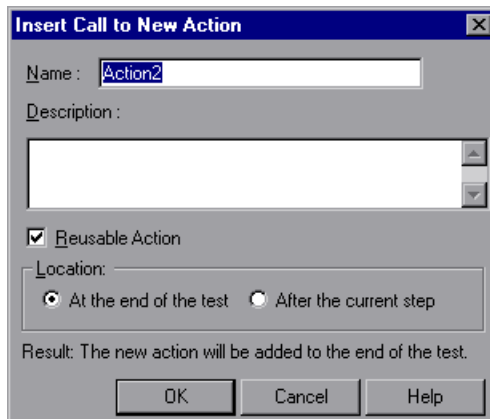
Insert Call to New Action

Name : Action2

Description :

Reusable Action

Location:

At the end of the test After the current step

Result: The new action will be added to the end of the test.

OK Cancel Help